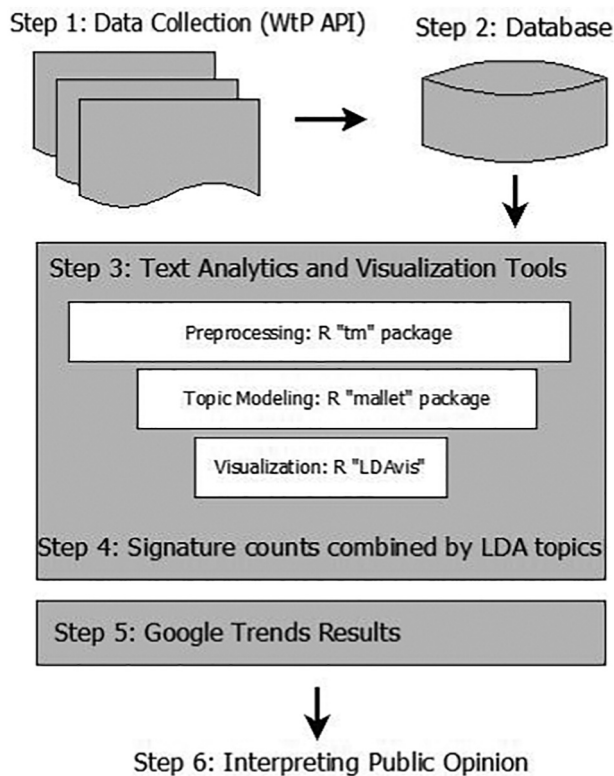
Step 1: Data Collection (WtP API)

Step 2: Database

Step 3: Text Analytics and Visualization Tools

Preprocessing: R "tm" package

Topic Modeling: R "mallet" package

Visualization: R "LDAvis"

Step 4: Signature counts combined by LDA topics

Step 5: Google Trends Results

Step 6: Interpreting Public Opinion